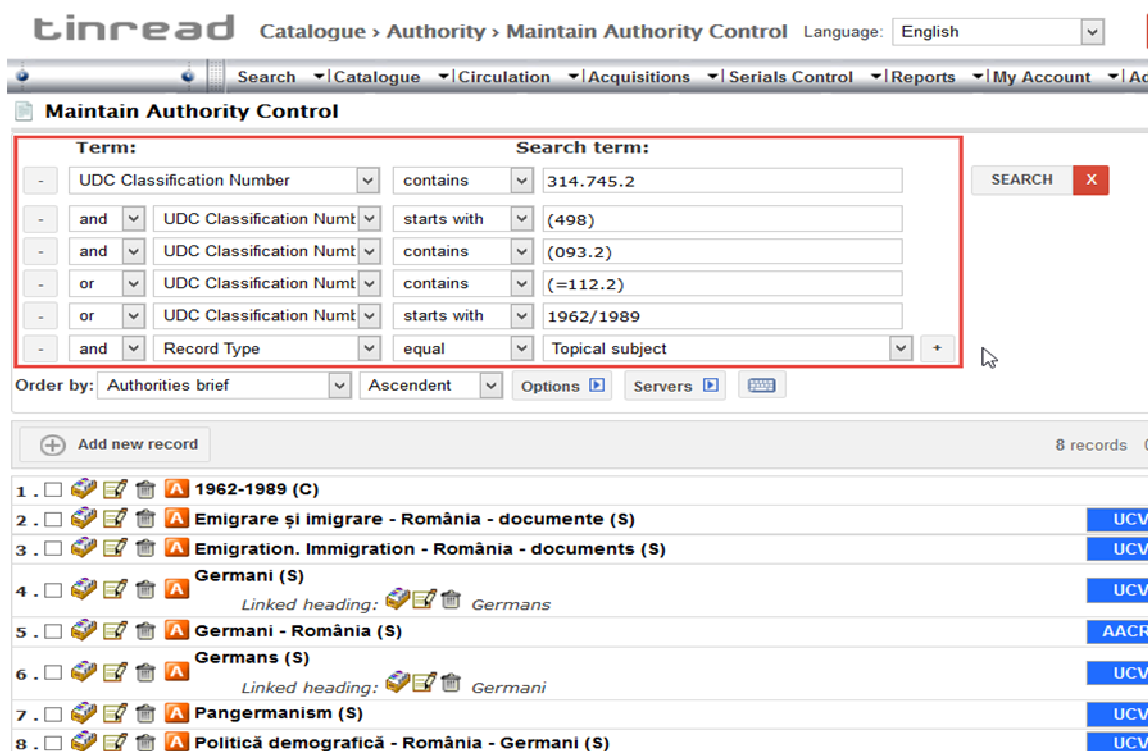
tinread Catalogue › Authority › Maintain Authority Control Language: English

Search | Catalogue | Circulation | Acquisitions | Serials Control | Reports | My Account | Ad

Maintain Authority Control

Term: Search term:

- UDC Classification Number contains 314.745.2 SEARCH X
- and UDC Classification Numb starts with (498)
- and UDC Classification Numb contains (093.2)
- or UDC Classification Numb contains (=112.2)
- or UDC Classification Numb starts with 1962/1989
- and Record Type equal Topical subject +

Order by: Authorities brief Ascendent Options Servers

Add new record 8 records

1 . 1962-1989 (C)
2 . Emigrare și imigrare - România - documente (S) UCV
3 . Emigration. Immigration - România - documents (S) UCV
4 . Germani (S) Linked heading: Germans UCV
5 . Germani - România (S) AACR
6 . Germans (S) Linked heading: Germani UCV
7 . Pangermanism (S) UCV
8 . Politică demografică - România - Germani (S) UCV